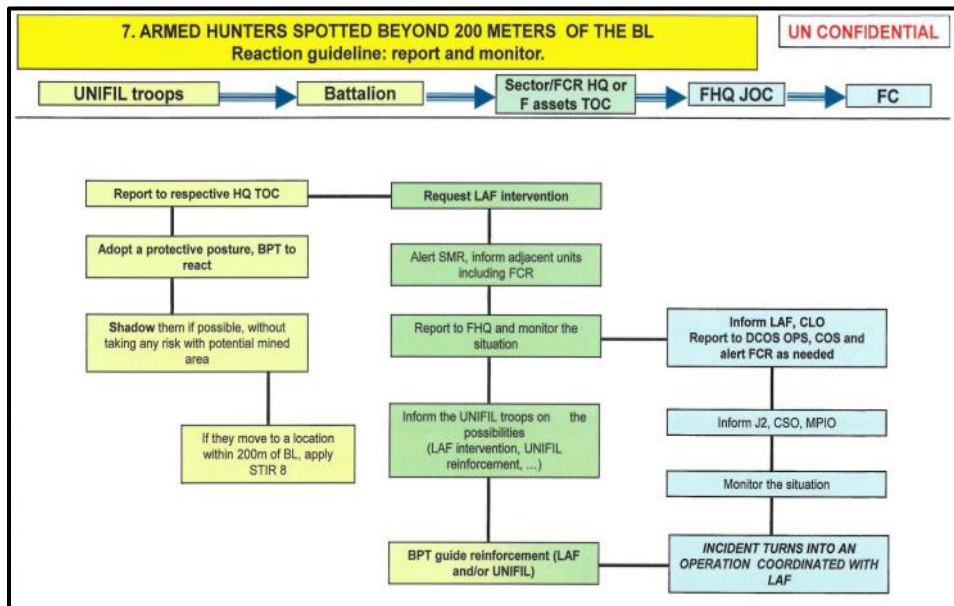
7. ARMED HUNTERS SPOTTED BEYOND 200 METERS OF THE BL
Reaction guideline: report and monitor.

UN CONFIDENTIAL

UNIFIL troops

Battalion

Sector/FCR HQ or F assets TOC

FHQ JOC

FC

Report to respective HQ TOC

Adopt a protective posture, BPT to react

Shadow them if possible, without taking any risk with potential mined area

If they move to a location within 200m of BL, apply STIR 8

Request LAF intervention

Alert SMR, inform adjacent units including FCR

Report to FHQ and monitor the situation

Inform the UNIFIL troops on the possibilities (LAF intervention, UNIFIL reinforcement, …)

BPT guide reinforcement (LAF and/or UNIFIL)

Inform LAF, CLO
Report to DCOS OPS, COS and alert FCR as needed

Inform J2, CSO, MPIO

Monitor the situation

INCIDENT TURNS INTO AN OPERATION COORDINATED WITH LAF